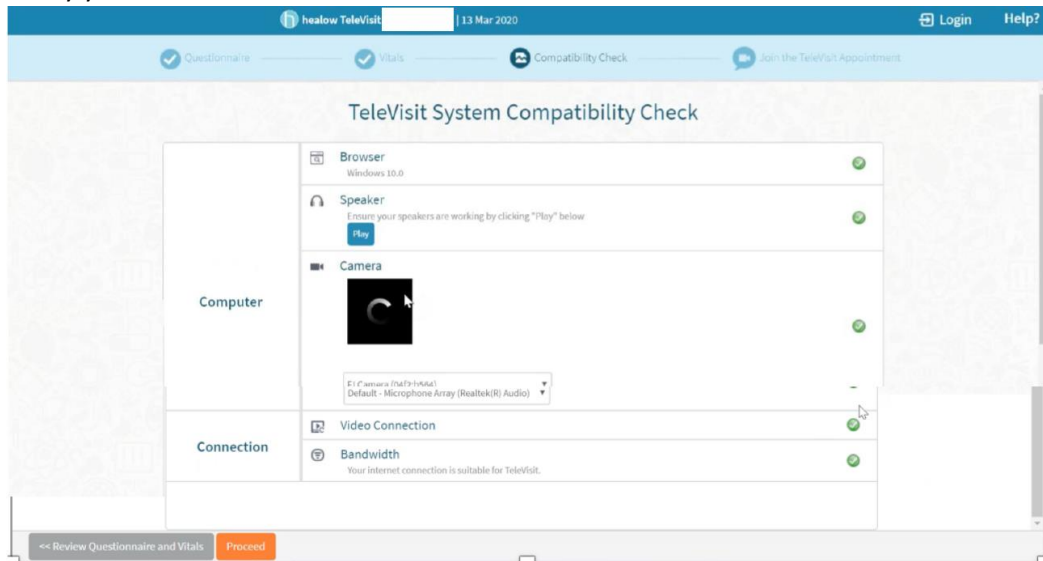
healow TeleVisit | 13 Mar 2020

Login Help?

Questionnaire Vitals Compatibility Check Join the TeleVisit Appointment

TeleVisit System Compatibility Check

Computer

Browser
Windows 10.0

Speaker
Ensure your speakers are working by clicking "Play" below
Play

Camera

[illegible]
Default - Microphone Array (Realtek(R) Audio)

Connection

Video Connection

Bandwidth
Your internet connection is suitable for TeleVisit.

<< Review Questionnaire and Vitals Proceed